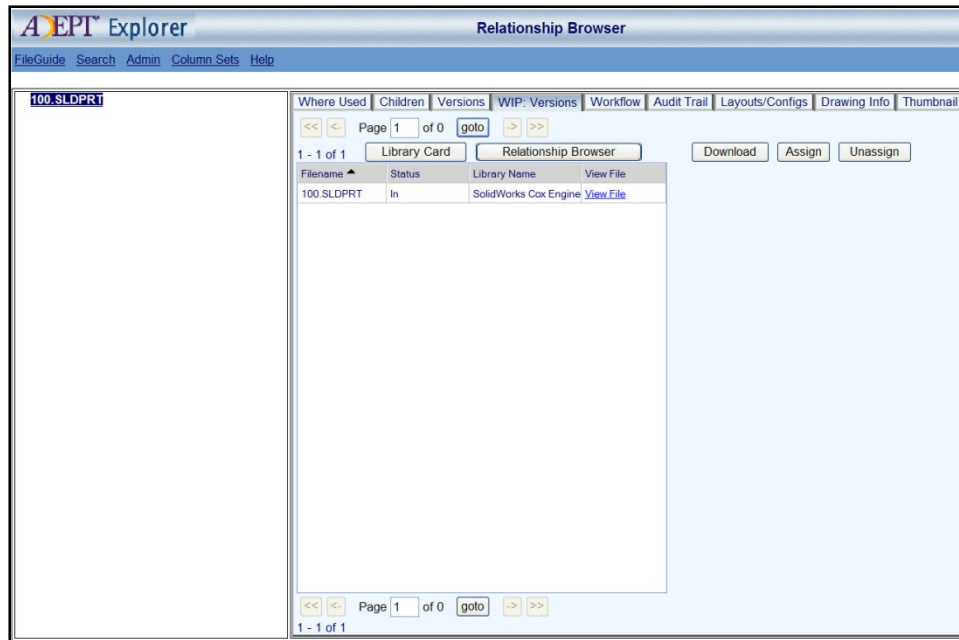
ADEPT™ Explorer

Relationship Browser

FileGuide Search Admin Column Sets Help

100.SLDPRT

Where Used | Children | Versions | WIP: Versions | Workflow | Audit Trail | Layouts/Configs | Drawing Info | Thumbnail

<< <- Page 1 of 0 goto -> >>

1 - 1 of 1

Library Card

Relationship Browser

Download

Assign

Unassign

| Filename ▲ | Status | Library Name | View File |
|---|---|---|---|
| 100.SLDPRT | In | SolidWorks Cox Engine | View File |

<< <- Page 1 of 0 goto -> >>

1 - 1 of 1